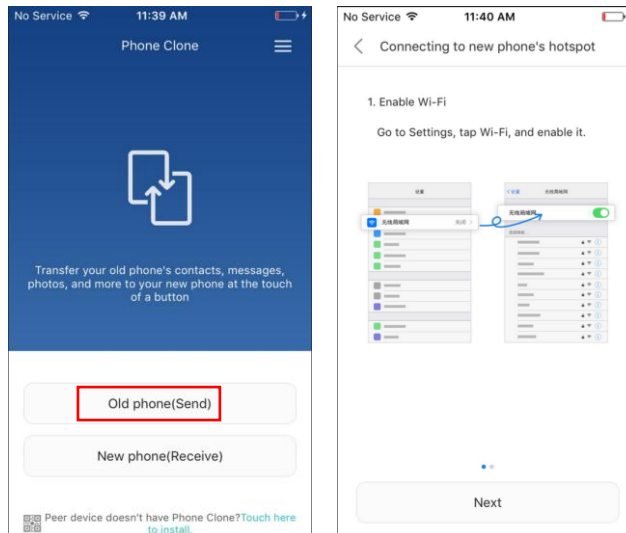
No Service
11:39 AM
Phone Clone

Transfer your old phone's contacts, messages, photos, and more to your new phone at the touch of a button

Old phone(Send)

New phone(Receive)

Peer device doesn't have Phone Clone? Touch here to install.

No Service
11:40 AM
Connecting to new phone's hotspot

1. Enable Wi-Fi

Go to Settings, tap Wi-Fi, and enable it.

设置
无线局域网
无线局域网
无线局域网

Next